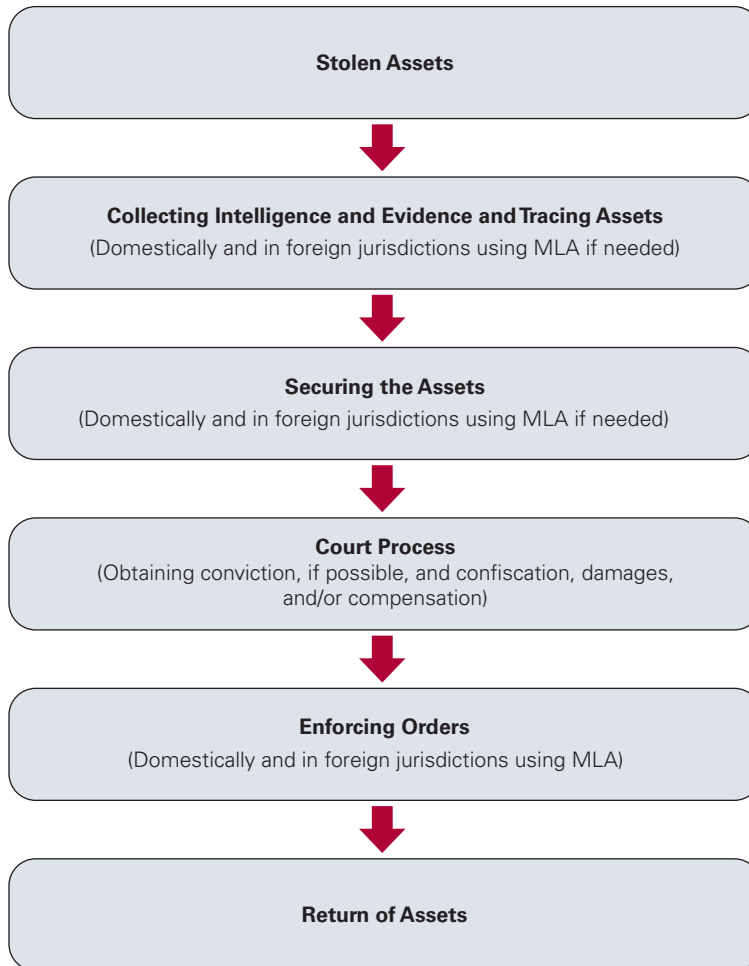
Stolen Assets

Collecting Intelligence and Evidence and Tracing Assets
(Domestically and in foreign jurisdictions using MLA if needed)

Securing the Assets
(Domestically and in foreign jurisdictions using MLA if needed)

Court Process
(Obtaining conviction, if possible, and confiscation, damages, and/or compensation)

Enforcing Orders
(Domestically and in foreign jurisdictions using MLA)

Return of Assets